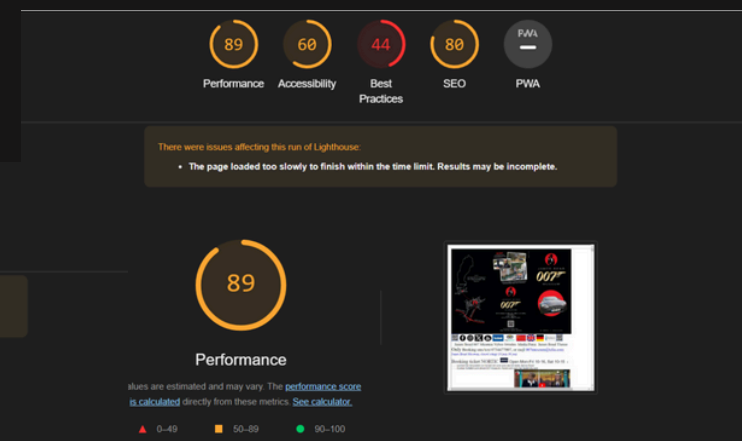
89
Performance

60
Accessibility

44
Best Practices

80
SEO

PWA
PWA

There were issues affecting this run of Lighthouse:

• The page loaded too slowly to finish within the time limit. Results may be incomplete.

89

Performance

alues are estimated and may vary. The performance score is calculated directly from these metrics. See calculator.

0–49 50–89 90–100

007
007
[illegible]